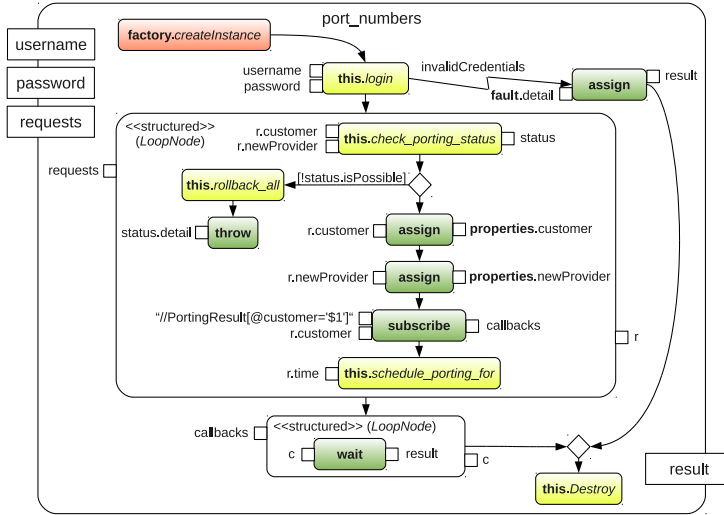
port_numbers

username

password

requests

factory.createInstance

username

password

this.login

invalidCredentials

fault.detail

assign

result

<<structured>>
(LoopNode)

r.customer

r.newProvider

this.check_porting_status

status

requests

this.rollback_all

[!status.isPossible]

status.detail

throw

r.customer

assign

properties.customer

r.newProvider

assign

properties.newProvider

"//PortingResult[@customer='$1']"

r.customer

subscribe

callbacks

r

r.time

this.schedule_porting_for

callbacks

<<structured>> (LoopNode)

c

wait

result

c

result

this.Destroy